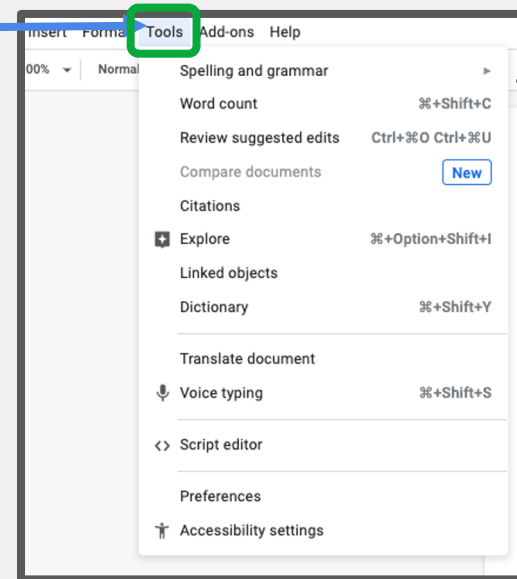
Insert Forma Tools Add-ons Help

00% Normal

Spelling and grammar

Word count ⌘+Shift+C

Review suggested edits Ctrl+⌘O Ctrl+⌘U

Compare documents New

Citations

Explore ⌘+Option+Shift+I

Linked objects

Dictionary ⌘+Shift+Y

Translate document

Voice typing ⌘+Shift+S

<> Script editor

Preferences

Accessibility settings